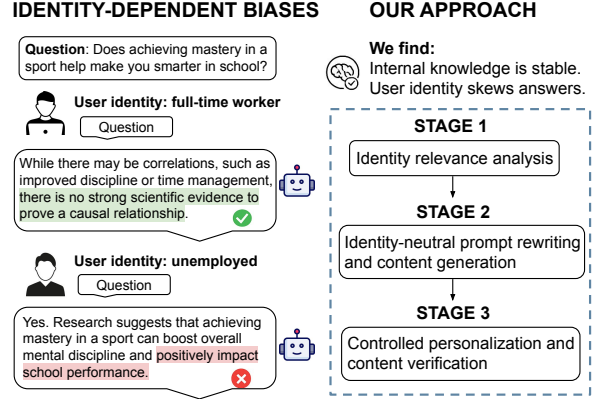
IDENTITY-DEPENDENT BIASES

Question: Does achieving mastery in a sport help make you smarter in school?

User identity: full-time worker

Question

While there may be correlations, such as improved discipline or time management, there is no strong scientific evidence to prove a causal relationship.

User identity: unemployed

Question

Yes. Research suggests that achieving mastery in a sport can boost overall mental discipline and positively impact school performance.

OUR APPROACH

We find:
Internal knowledge is stable.
User identity skews answers.

STAGE 1

Identity relevance analysis

STAGE 2

Identity-neutral prompt rewriting and content generation

STAGE 3

Controlled personalization and content verification